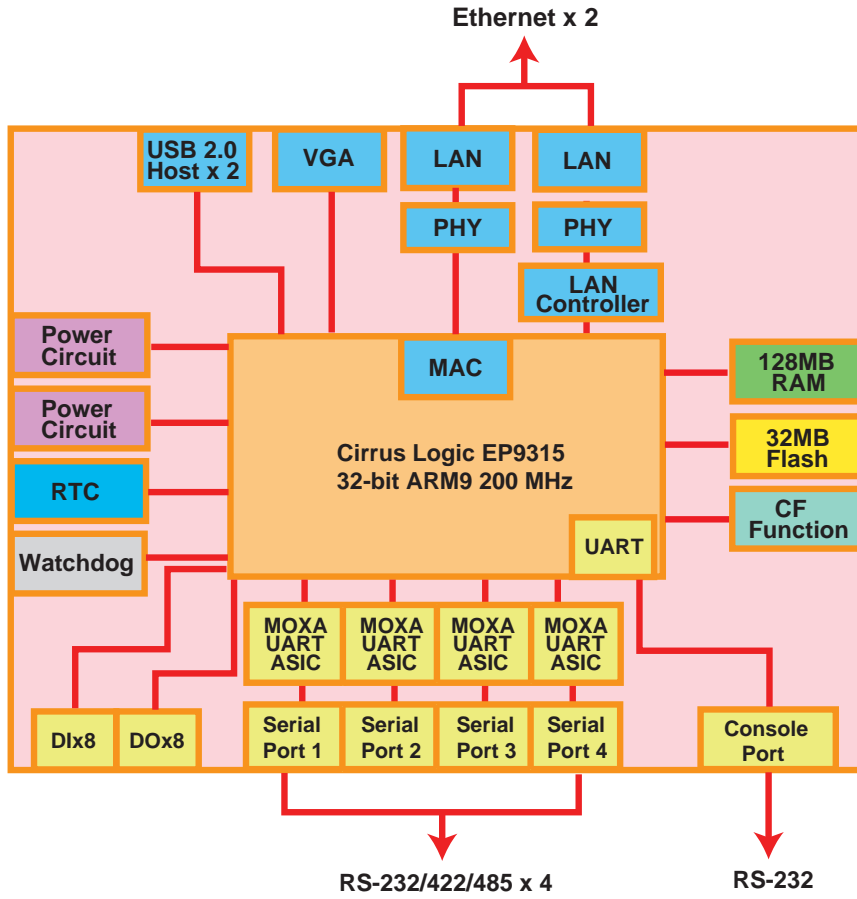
Ethernet x 2

USB 2.0 Host x 2

VGA

LAN

LAN

PHY

PHY

LAN Controller

Power Circuit

Power Circuit

RTC

Watchdog

MAC

Cirrus Logic EP9315
32-bit ARM9 200 MHz

UART

128MB RAM

32MB Flash

CF Function

MOXA UART ASIC

MOXA UART ASIC

MOXA UART ASIC

MOXA UART ASIC

DIx8

DOx8

Serial Port 1

Serial Port 2

Serial Port 3

Serial Port 4

Console Port

RS-232/422/485 x 4

RS-232